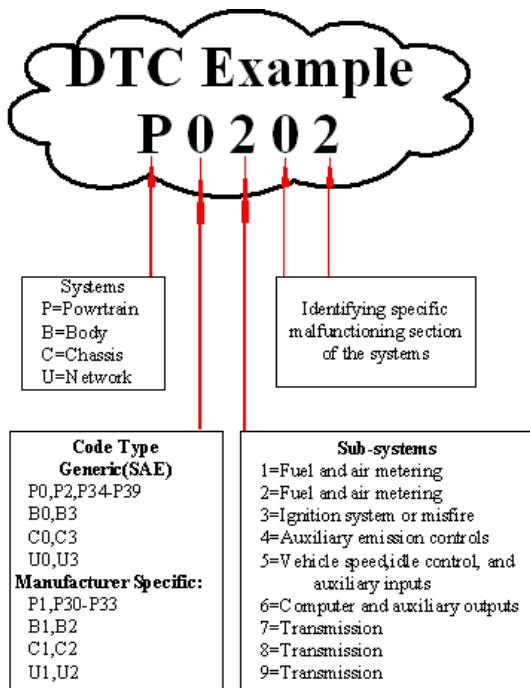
DTC Example
P 0 2 0 2

Systems
P=Powrtrain
B=Body
C=Chassis
U=Network

Identifying specific malfunctioning section of the systems

Code Type
Generic(SAE)
P0,P2,P34-P39
B0,B3
C0,C3
U0,U3
Manufacturer Specific:
P1,P30-P33
B1,B2
C1,C2
U1,U2

Sub-systems
1=Fuel and air metering
2=Fuel and air metering
3=Ignition system or misfire
4=Auxiliary emission controls
5=Vehicle speed,idle control, and auxiliary inputs
6=Computer and auxiliary outputs
7=Transmission
8=Transmission
9=Transmission